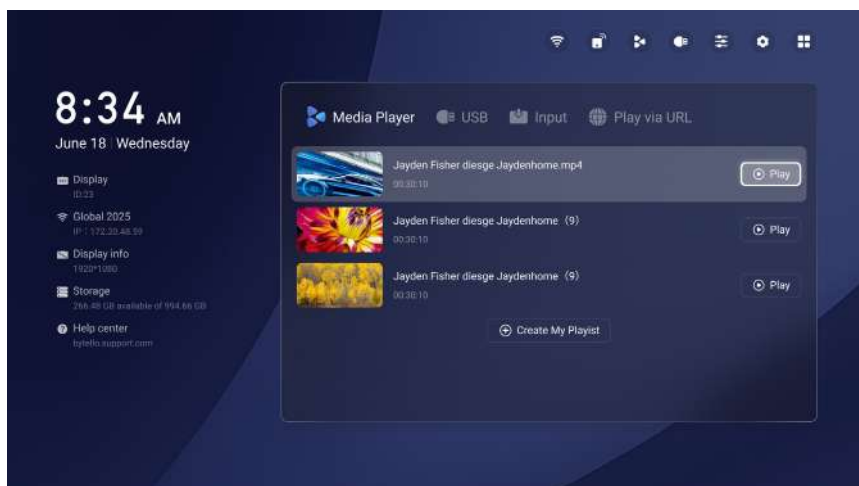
8:34 AM
June 18 | Wednesday

Display
ID:23

Global 2025
IP : 172.20.48.59

Display info
1920*1080

Storage
266.48 GB available of 994.66 GB

Help center
bytello.support.com

Media Player USB Input Play via URL

Jayden Fisher diesge Jaydenhome.mp4
00:30:10
Play

Jayden Fisher diesge Jaydenhome (9)
00:30:10
Play

Jayden Fisher diesge Jaydenhome (9)
00:30:10
Play

Create My Playist